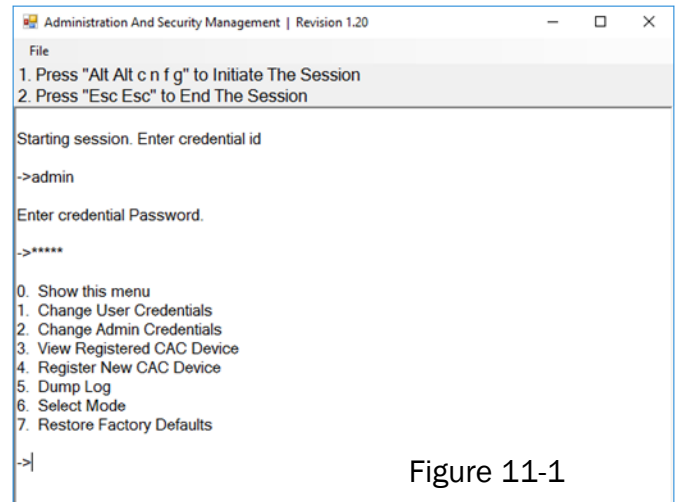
Administration And Security Management | Revision 1.20

File

1. Press "Alt Alt c n f g" to Initiate The Session
2. Press "Esc Esc" to End The Session

Starting session. Enter credential id

->admin

Enter credential Password.

->*****

0. Show this menu
1. Change User Credentials
2. Change Admin Credentials
3. View Registered CAC Device
4. Register New CAC Device
5. Dump Log
6. Select Mode
7. Restore Factory Defaults

->|

Figure 11-1